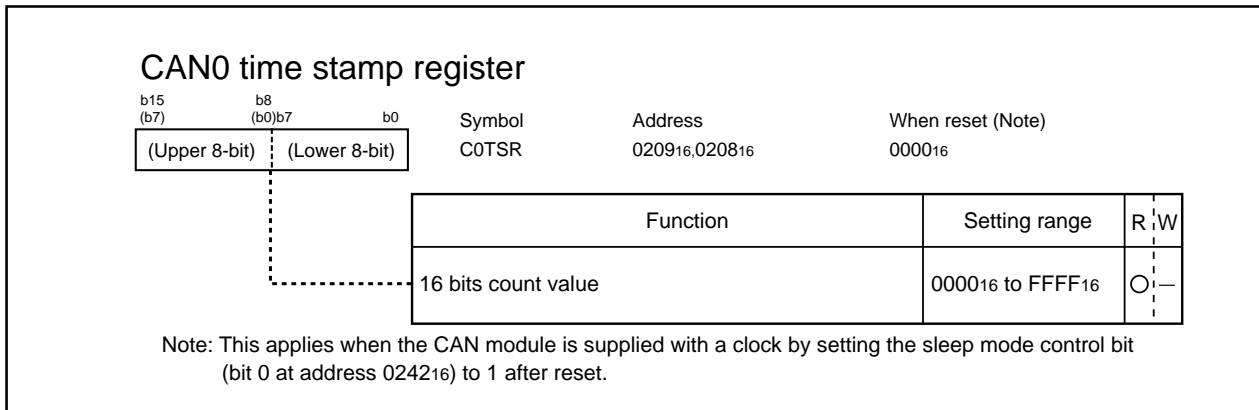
CAN0 time stamp register

b15 (b7) b8 (b0)b7 b0

(Upper 8-bit) (Lower 8-bit)

Symbol C0TSR

Address $0209_{16}$,$0208_{16}$

When reset (Note) $0000_{16}$

| Function | Setting range | R | W |
|---|---|---|---|
| 16 bits count value | $0000_{16}$ to $FFFF_{16}$ | O | — |

Note: This applies when the CAN module is supplied with a clock by setting the sleep mode control bit (bit 0 at address $0242_{16}$) to 1 after reset.